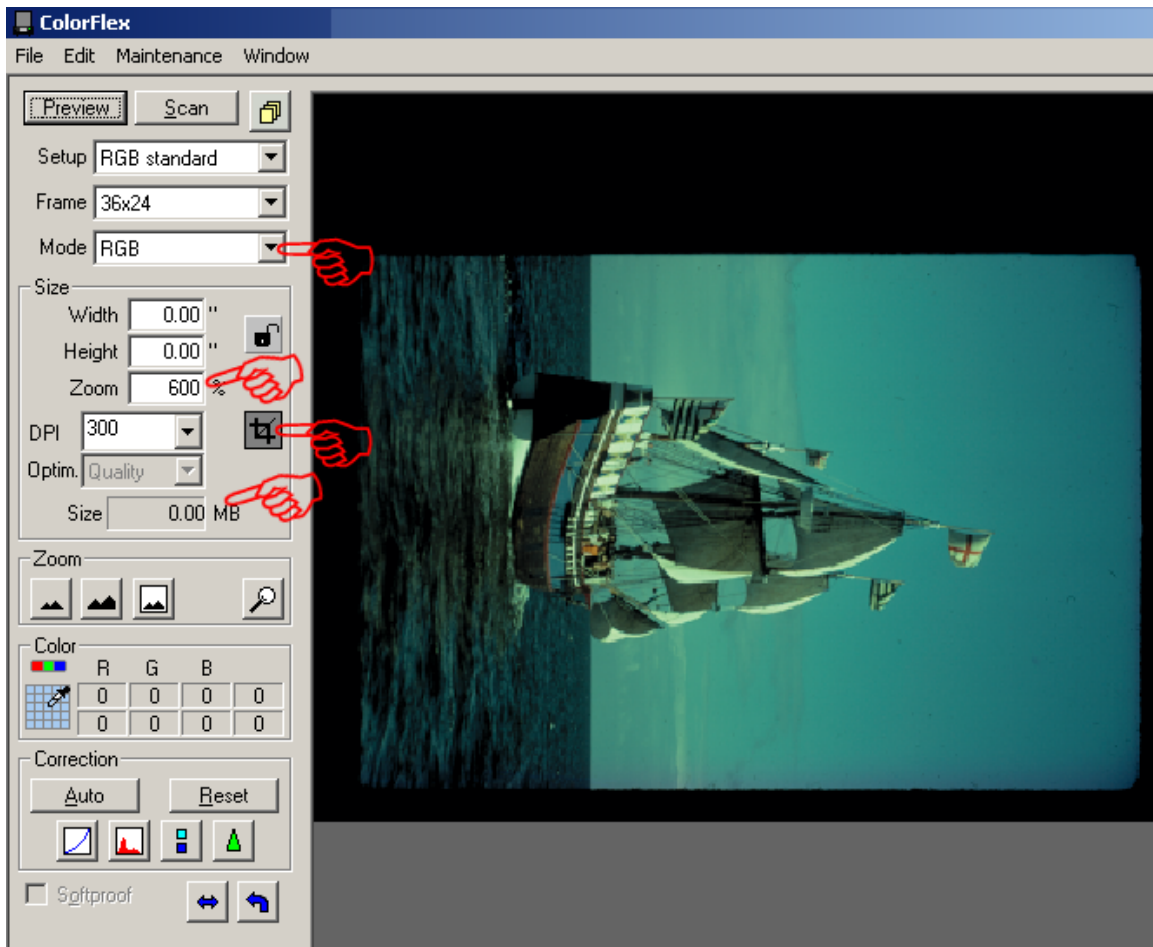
ColorFlex
File Edit Maintenance Window

Preview
Scan

Setup RGB standard
Frame 36x24
Mode RGB

Size
Width 0.00 "
Height 0.00 "
Zoom 600 %
DPI 300
Optim. Quality
Size 0.00 MB

Zoom

Color
R G B

| 0 | 0 | 0 | 0 |
|---|---|---|---|
| 0 | 0 | 0 | 0 |

Correction
Auto
Reset

Softproof